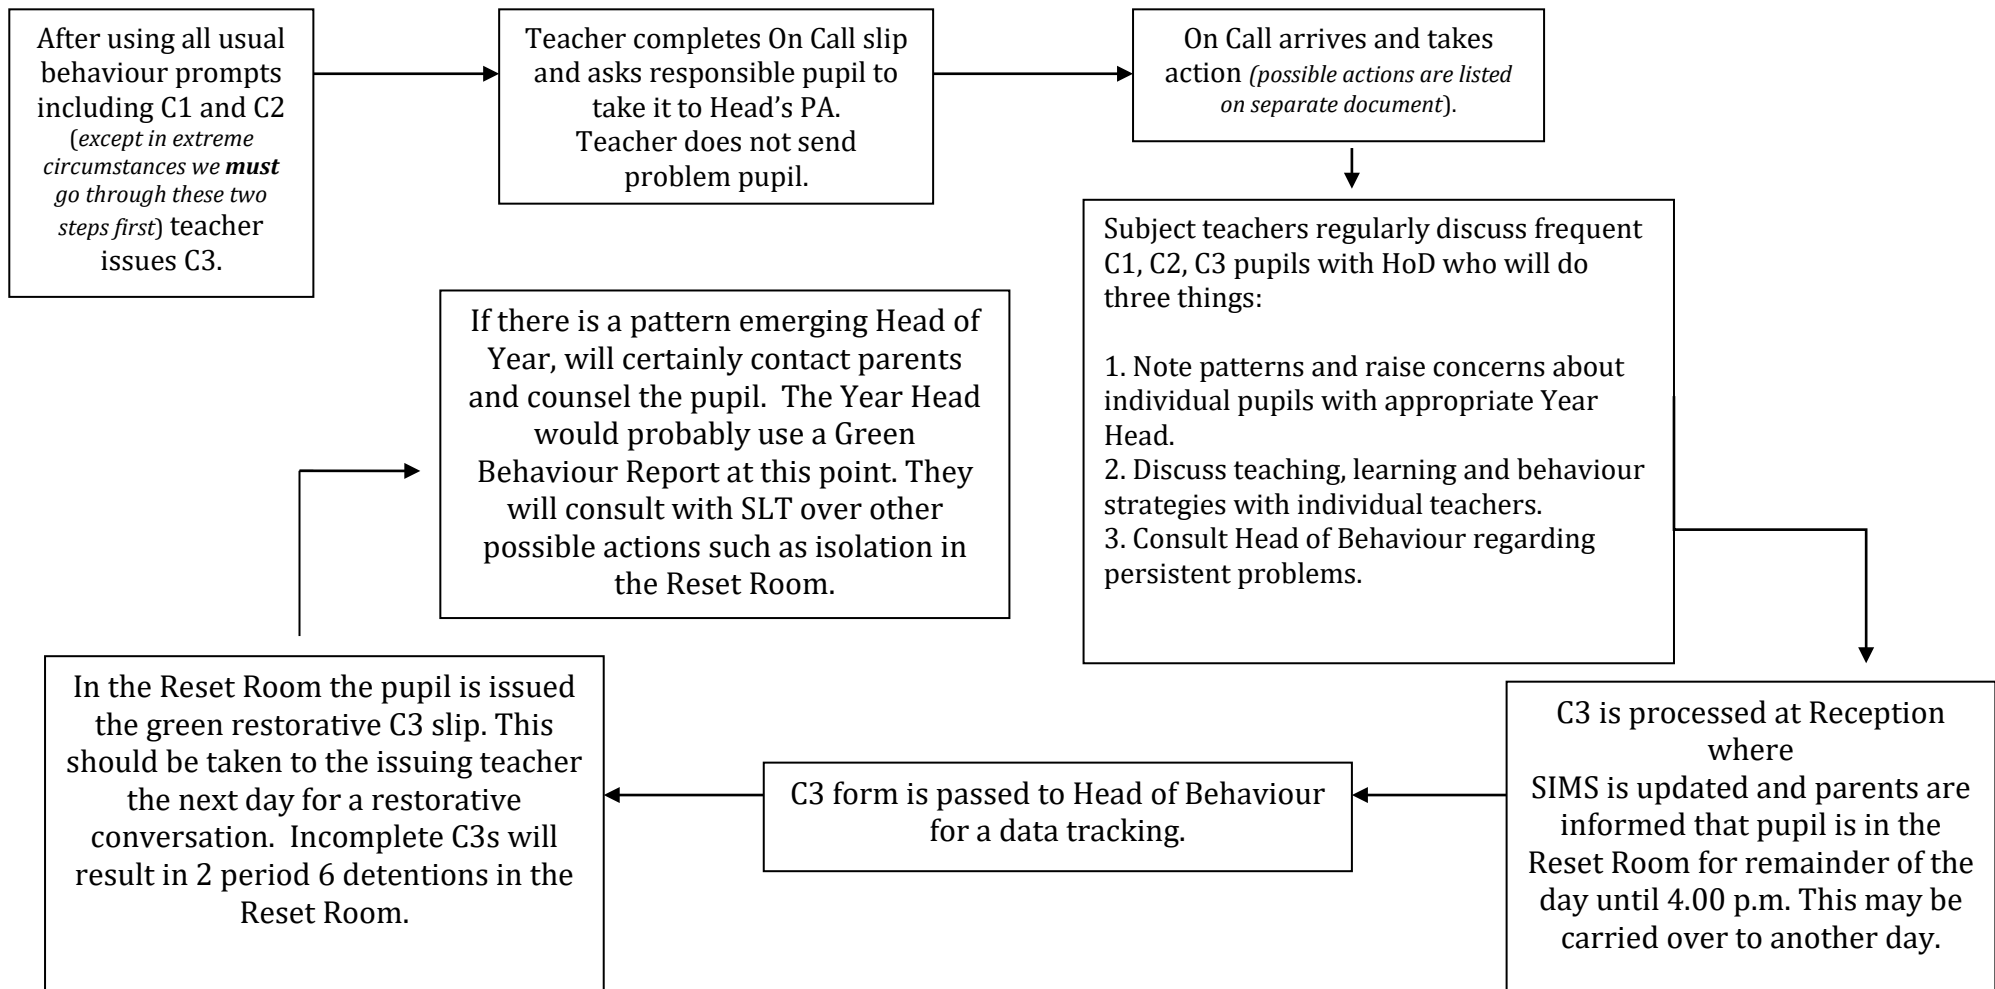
After using all usual behaviour prompts including C1 and C2 (*except in extreme circumstances we **must** go through these two steps first*) teacher issues C3.

Teacher completes On Call slip and asks responsible pupil to take it to Head's PA. Teacher does not send problem pupil.

On Call arrives and takes action *(possible actions are listed on separate document*).

Subject teachers regularly discuss frequent C1, C2, C3 pupils with HoD who will do three things:

1. Note patterns and raise concerns about individual pupils with appropriate Year Head.
2. Discuss teaching, learning and behaviour strategies with individual teachers.
3. Consult Head of Behaviour regarding persistent problems.

C3 is processed at Reception where
SIMS is updated and parents are informed that pupil is in the Reset Room for remainder of the day until 4.00 p.m. This may be carried over to another day.

C3 form is passed to Head of Behaviour for a data tracking.

In the Reset Room the pupil is issued the green restorative C3 slip. This should be taken to the issuing teacher the next day for a restorative conversation. Incomplete C3s will result in 2 period 6 detentions in the Reset Room.

If there is a pattern emerging Head of Year, will certainly contact parents and counsel the pupil. The Year Head would probably use a Green Behaviour Report at this point. They will consult with SLT over other possible actions such as isolation in the Reset Room.